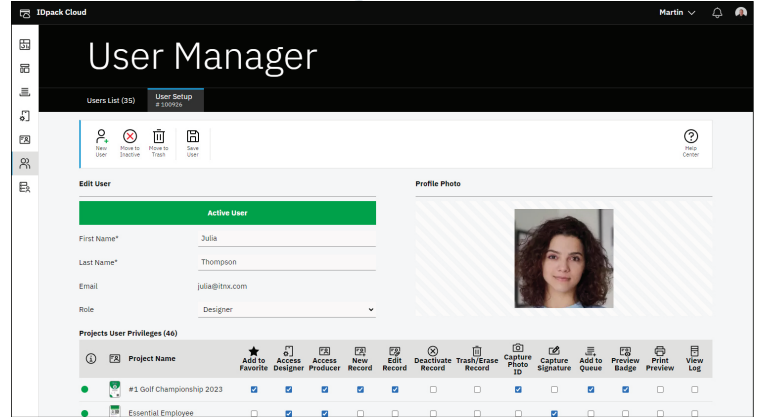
IDpack Cloud

Martin

User Manager

Users List (35)

User Setup
# 100926

New User

Move to Inactive

Move to Trash

Save User

Help Center

Edit User

Profile Photo

Active User

First Name*

Julia

Last Name*

Thompson

Email

julia@itnx.com

Role

Designer

Projects User Privileges (46)

| | | Project Name | Add to Favorite | Access Designer | Access Producer | New Record | Edit Record | Deactivate Record | Trash/Erase Record | Capture Photo ID | Capture Signature | Add to Queue | Preview Badge | Print Preview | View Log |
|---|---|---|---|---|---|---|---|---|---|---|---|---|---|---|---|
| | | #1 Golf Championship 2023 | | | | | | | | | | | | | |
| | | Essential Employee | | | | | | | | | | | | | |